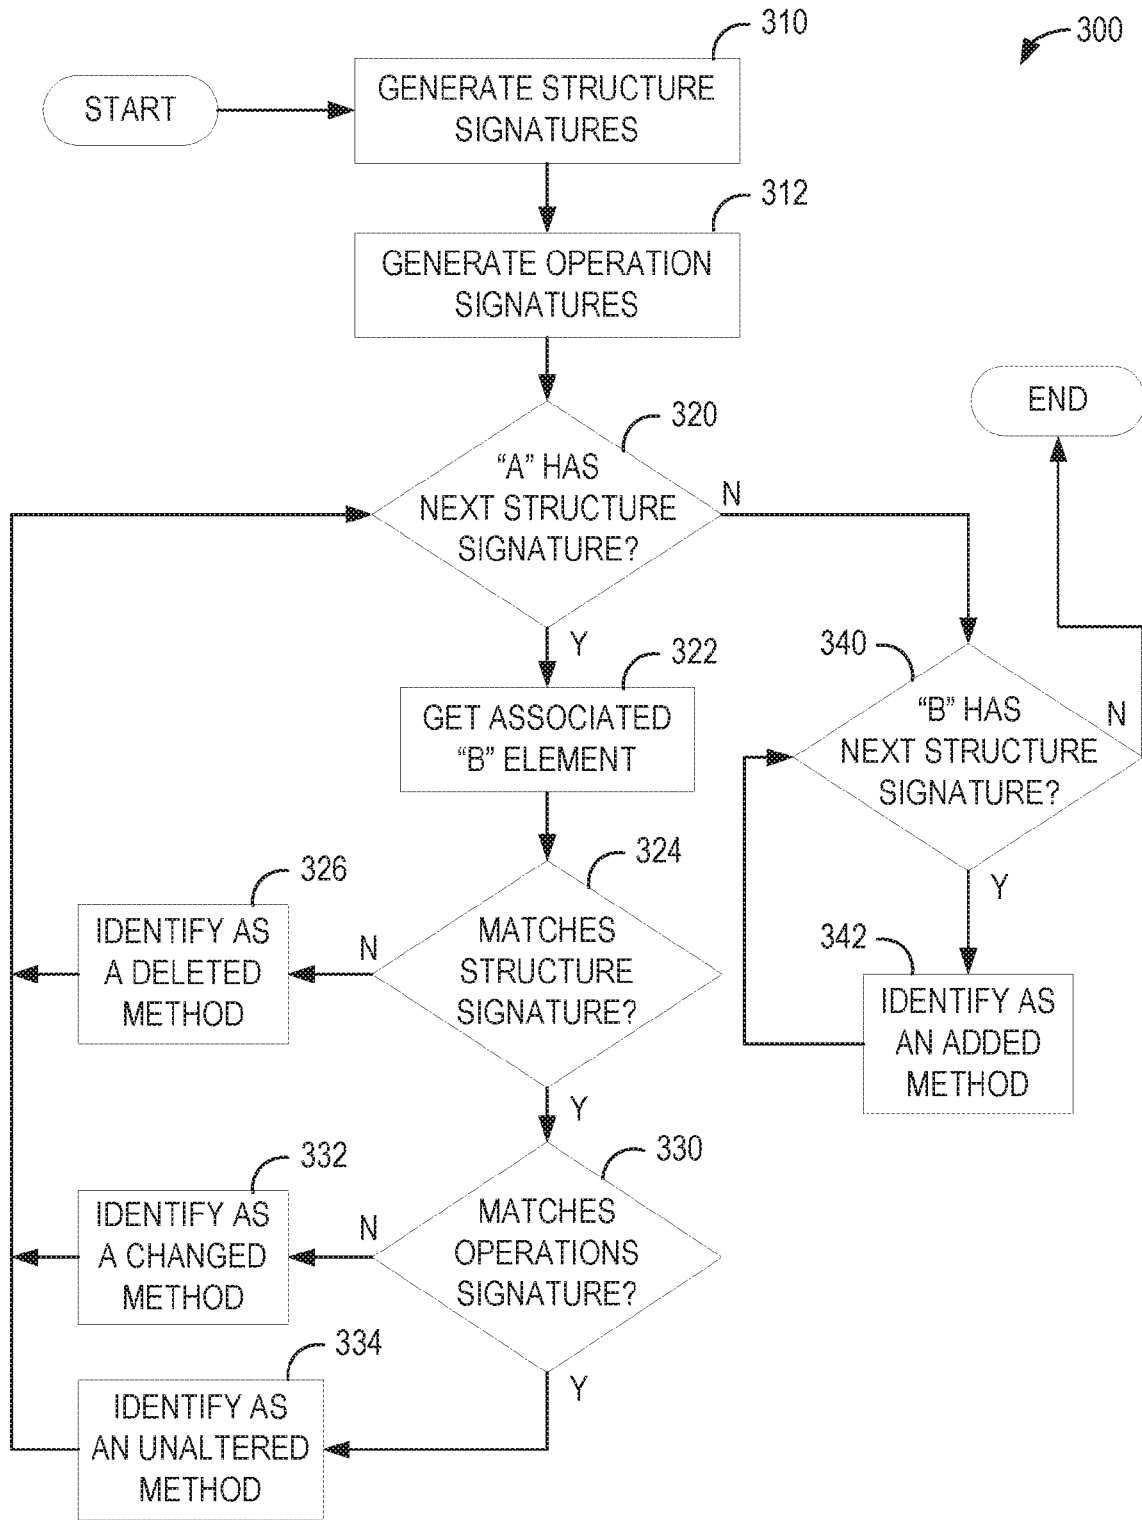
300

START

310
GENERATE STRUCTURE SIGNATURES

312
GENERATE OPERATION SIGNATURES

320
"A" HAS NEXT STRUCTURE SIGNATURE?

N

END

Y

322
GET ASSOCIATED "B" ELEMENT

340
"B" HAS NEXT STRUCTURE SIGNATURE?

N

326
IDENTIFY AS A DELETED METHOD

N

324
MATCHES STRUCTURE SIGNATURE?

Y

342
IDENTIFY AS AN ADDED METHOD

Y

332
IDENTIFY AS A CHANGED METHOD

N

330
MATCHES OPERATIONS SIGNATURE?

334
IDENTIFY AS AN UNALTERED METHOD

Y